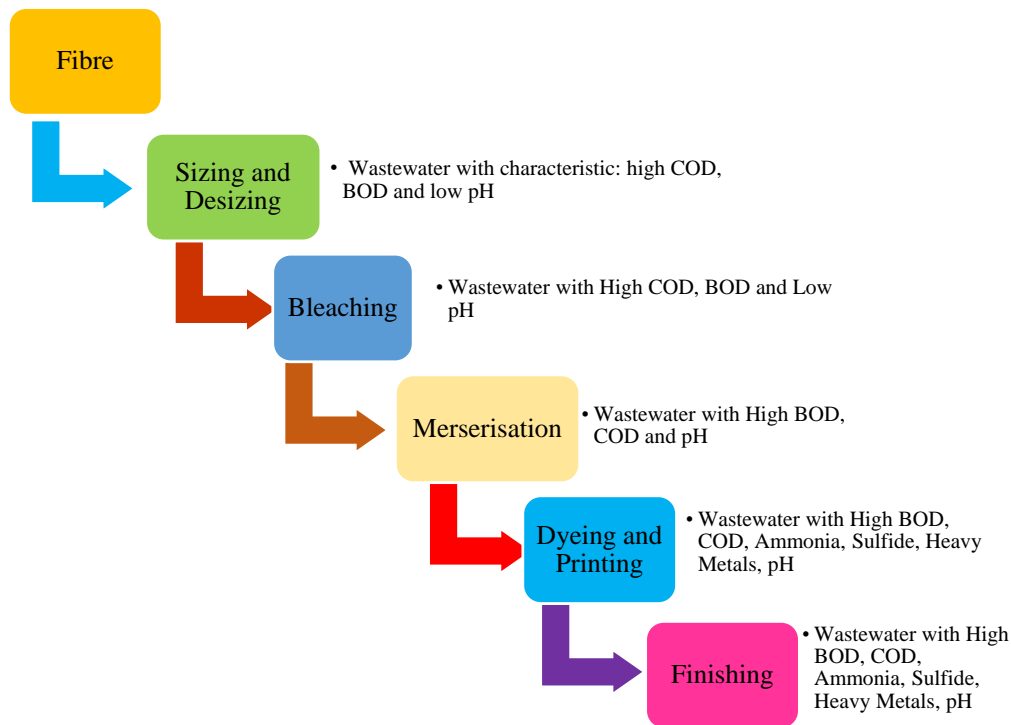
Fibre

Sizing and Desizing

• Wastewater with characteristic: high COD, BOD and low pH

Bleaching

• Wastewater with High COD, BOD and Low pH

Merserisation

• Wastewater with High BOD, COD and pH

Dyeing and Printing

• Wastewater with High BOD, COD, Ammonia, Sulfide, Heavy Metals, pH

Finishing

• Wastewater with High BOD, COD, Ammonia, Sulfide, Heavy Metals, pH